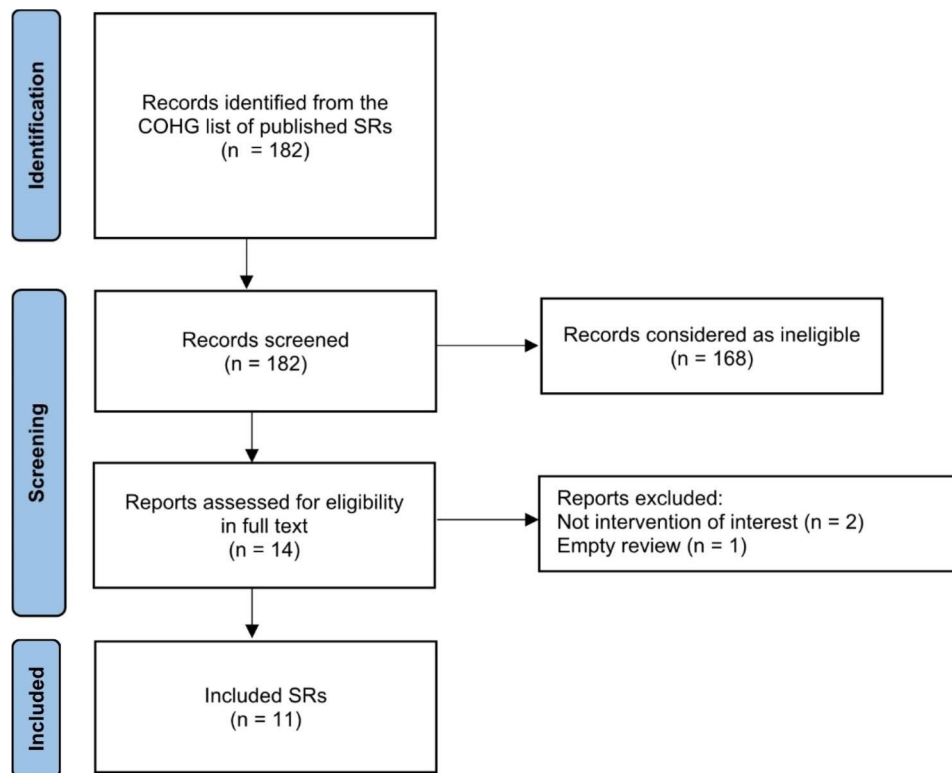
Identification

Records identified from the COHG list of published SRs (n = 182)

Screening

Records screened (n = 182)

Records considered as ineligible (n = 168)

Reports assessed for eligibility in full text (n = 14)

Reports excluded:
Not intervention of interest (n = 2)
Empty review (n = 1)

Included

Included SRs (n = 11)